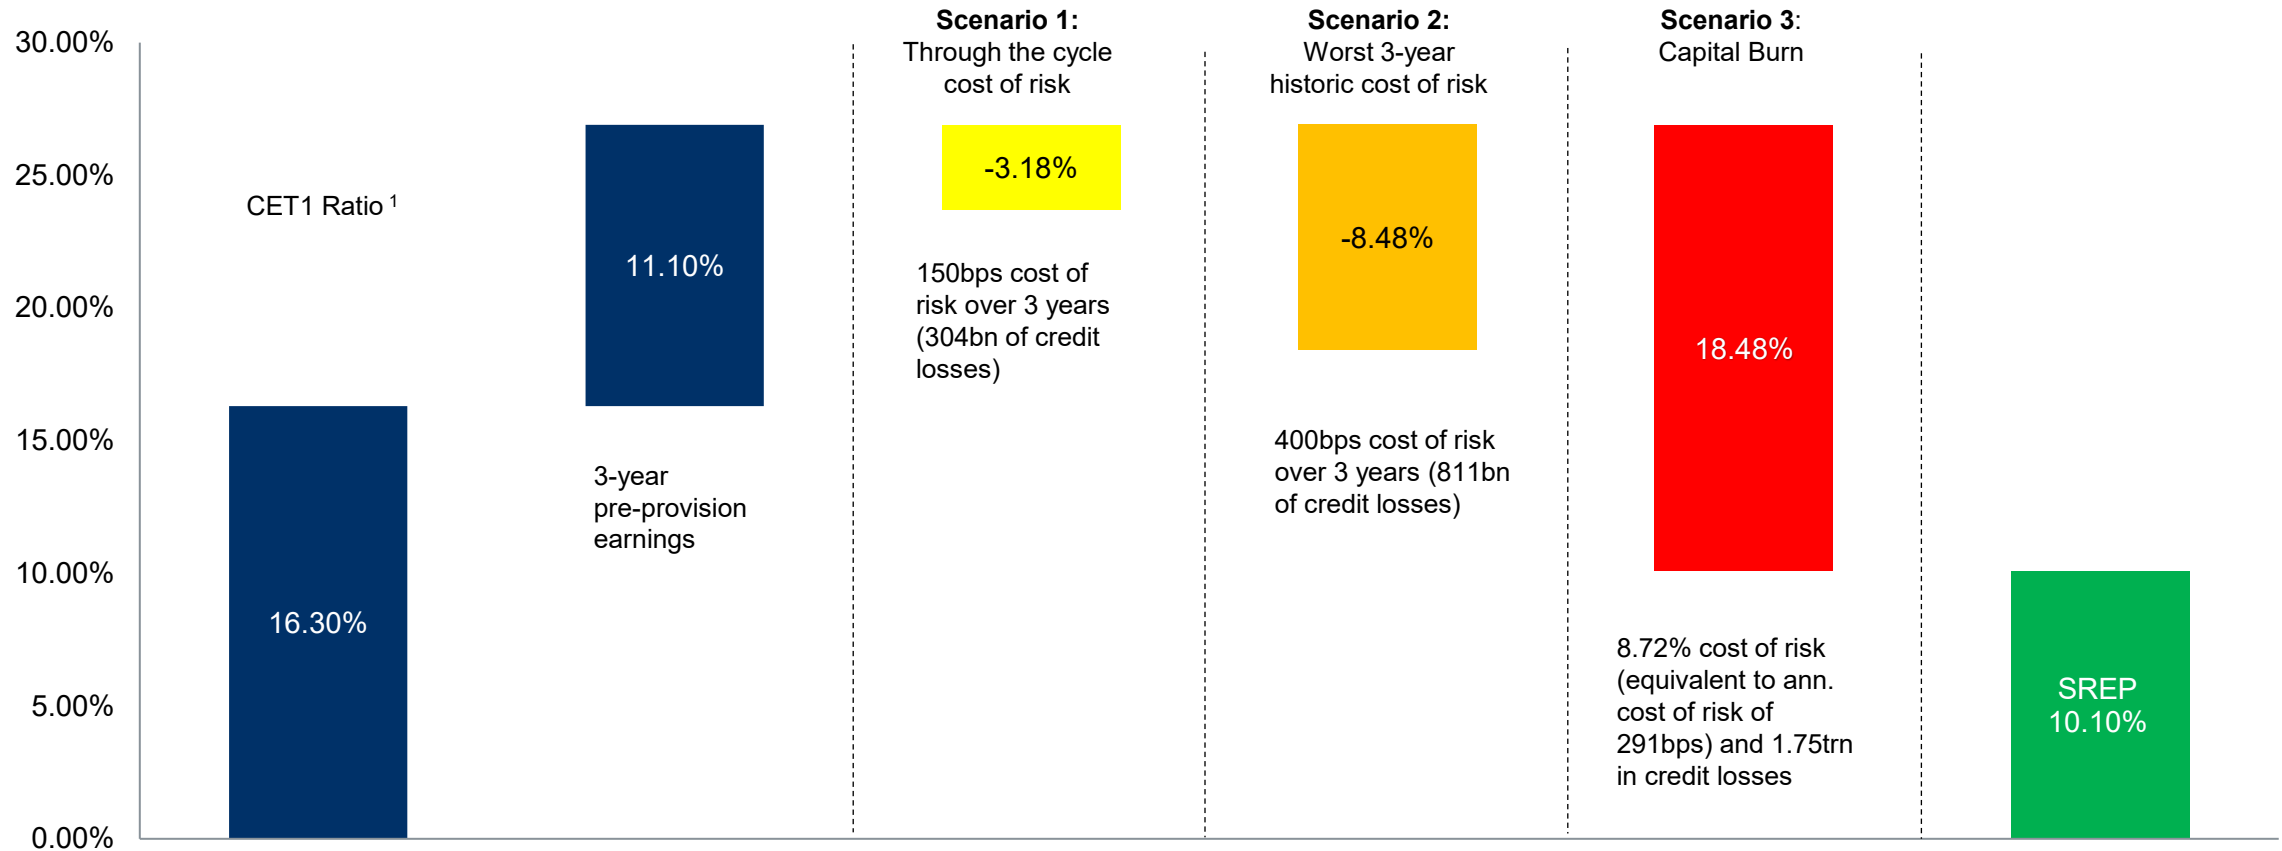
30.00%
25.00%
20.00%
15.00%
10.00%
5.00%
0.00%

CET1 Ratio $^1$

16.30%

11.10%

3-year pre-provision earnings

**Scenario 1:** Through the cycle cost of risk

-3.18%

150bps cost of risk over 3 years (304bn of credit losses)

**Scenario 2:** Worst 3-year historic cost of risk

-8.48%

400bps cost of risk over 3 years (811bn of credit losses)

**Scenario 3**: Capital Burn

18.48%

8.72% cost of risk (equivalent to ann. cost of risk of 291bps) and 1.75trn in credit losses

SREP 10.10%